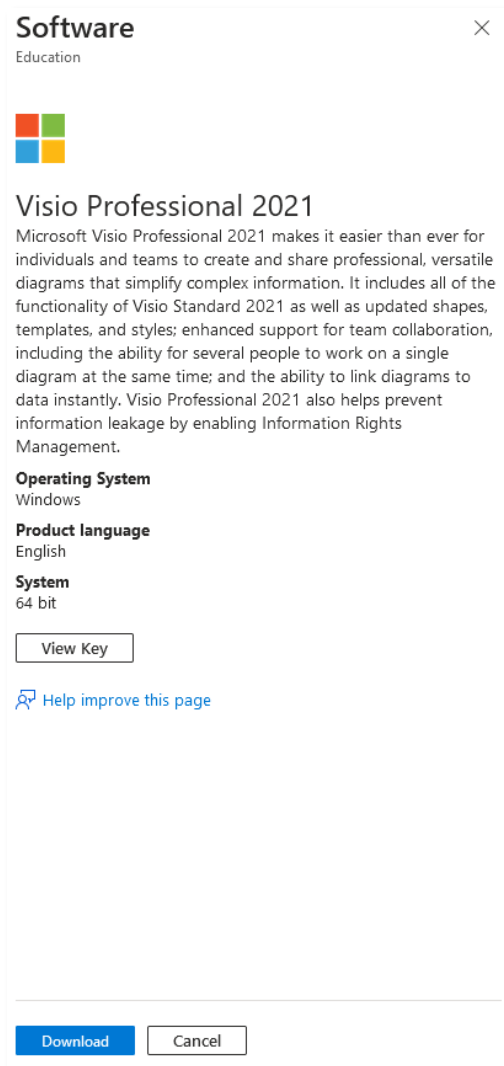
Software
Education

Visio Professional 2021

Microsoft Visio Professional 2021 makes it easier than ever for individuals and teams to create and share professional, versatile diagrams that simplify complex information. It includes all of the functionality of Visio Standard 2021 as well as updated shapes, templates, and styles; enhanced support for team collaboration, including the ability for several people to work on a single diagram at the same time; and the ability to link diagrams to data instantly. Visio Professional 2021 also helps prevent information leakage by enabling Information Rights Management.

Operating System
Windows

Product language
English

System
64 bit

View Key

Help improve this page

Download

Cancel